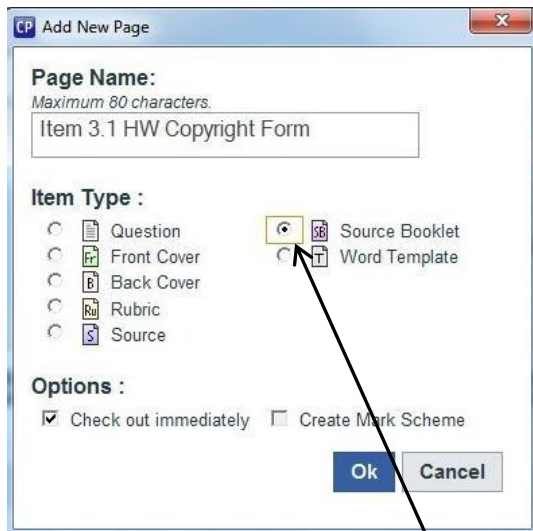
CP Add New Page

Page Name:
Maximum 80 characters.
Item 3.1 HW Copyright Form

Item Type :
Question
Fr Front Cover
B Back Cover
Ru Rubric
S Source
SB Source Booklet
T Word Template

Options :
Check out immediately
Create Mark Scheme

Ok
Cancel